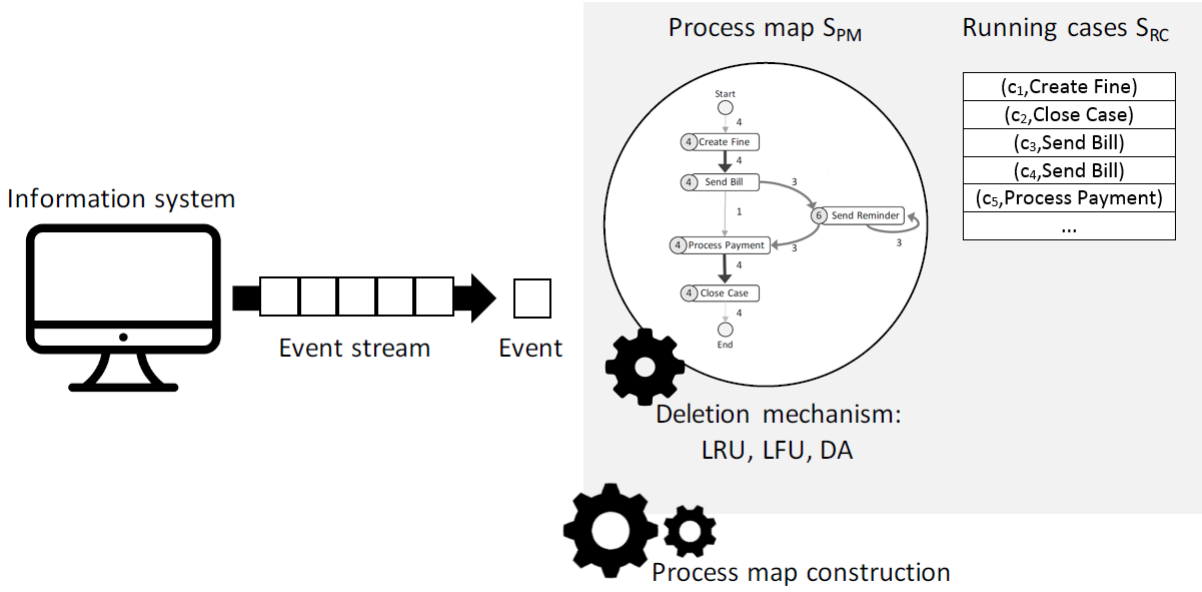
Process map $S_{PM}$

Running cases $S_{RC}$

| $(c_1$,Create Fine) |
|---|
| $(c_2$,Close Case) |
| $(c_3$,Send Bill) |
| $(c_4$,Send Bill) |
| $(c_5$,Process Payment) |
| ... |

Start
4
4 Create Fine
4
4 Send Bill
3
1
6 Send Reminder
3
4 Process Payment
3
4
4 Close Case
4
End

Information system

Event stream

Event

Deletion mechanism: LRU, LFU, DA

Process map construction